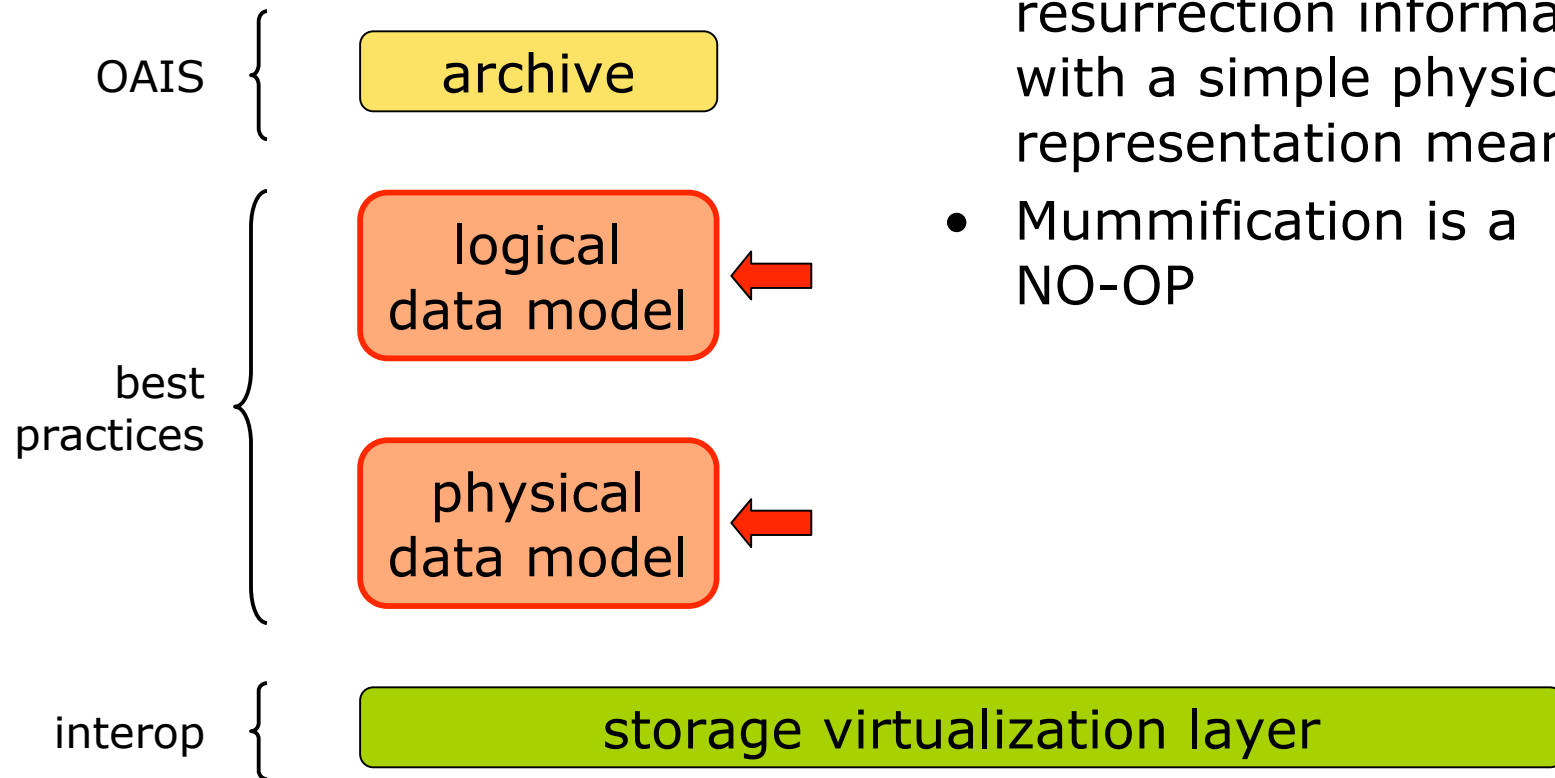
OAIS

archive

best practices

logical data model

physical data model

interop

storage virtualization layer

resurrection informa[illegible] with a simple physic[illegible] representation mear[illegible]

• Mummification is a NO-OP